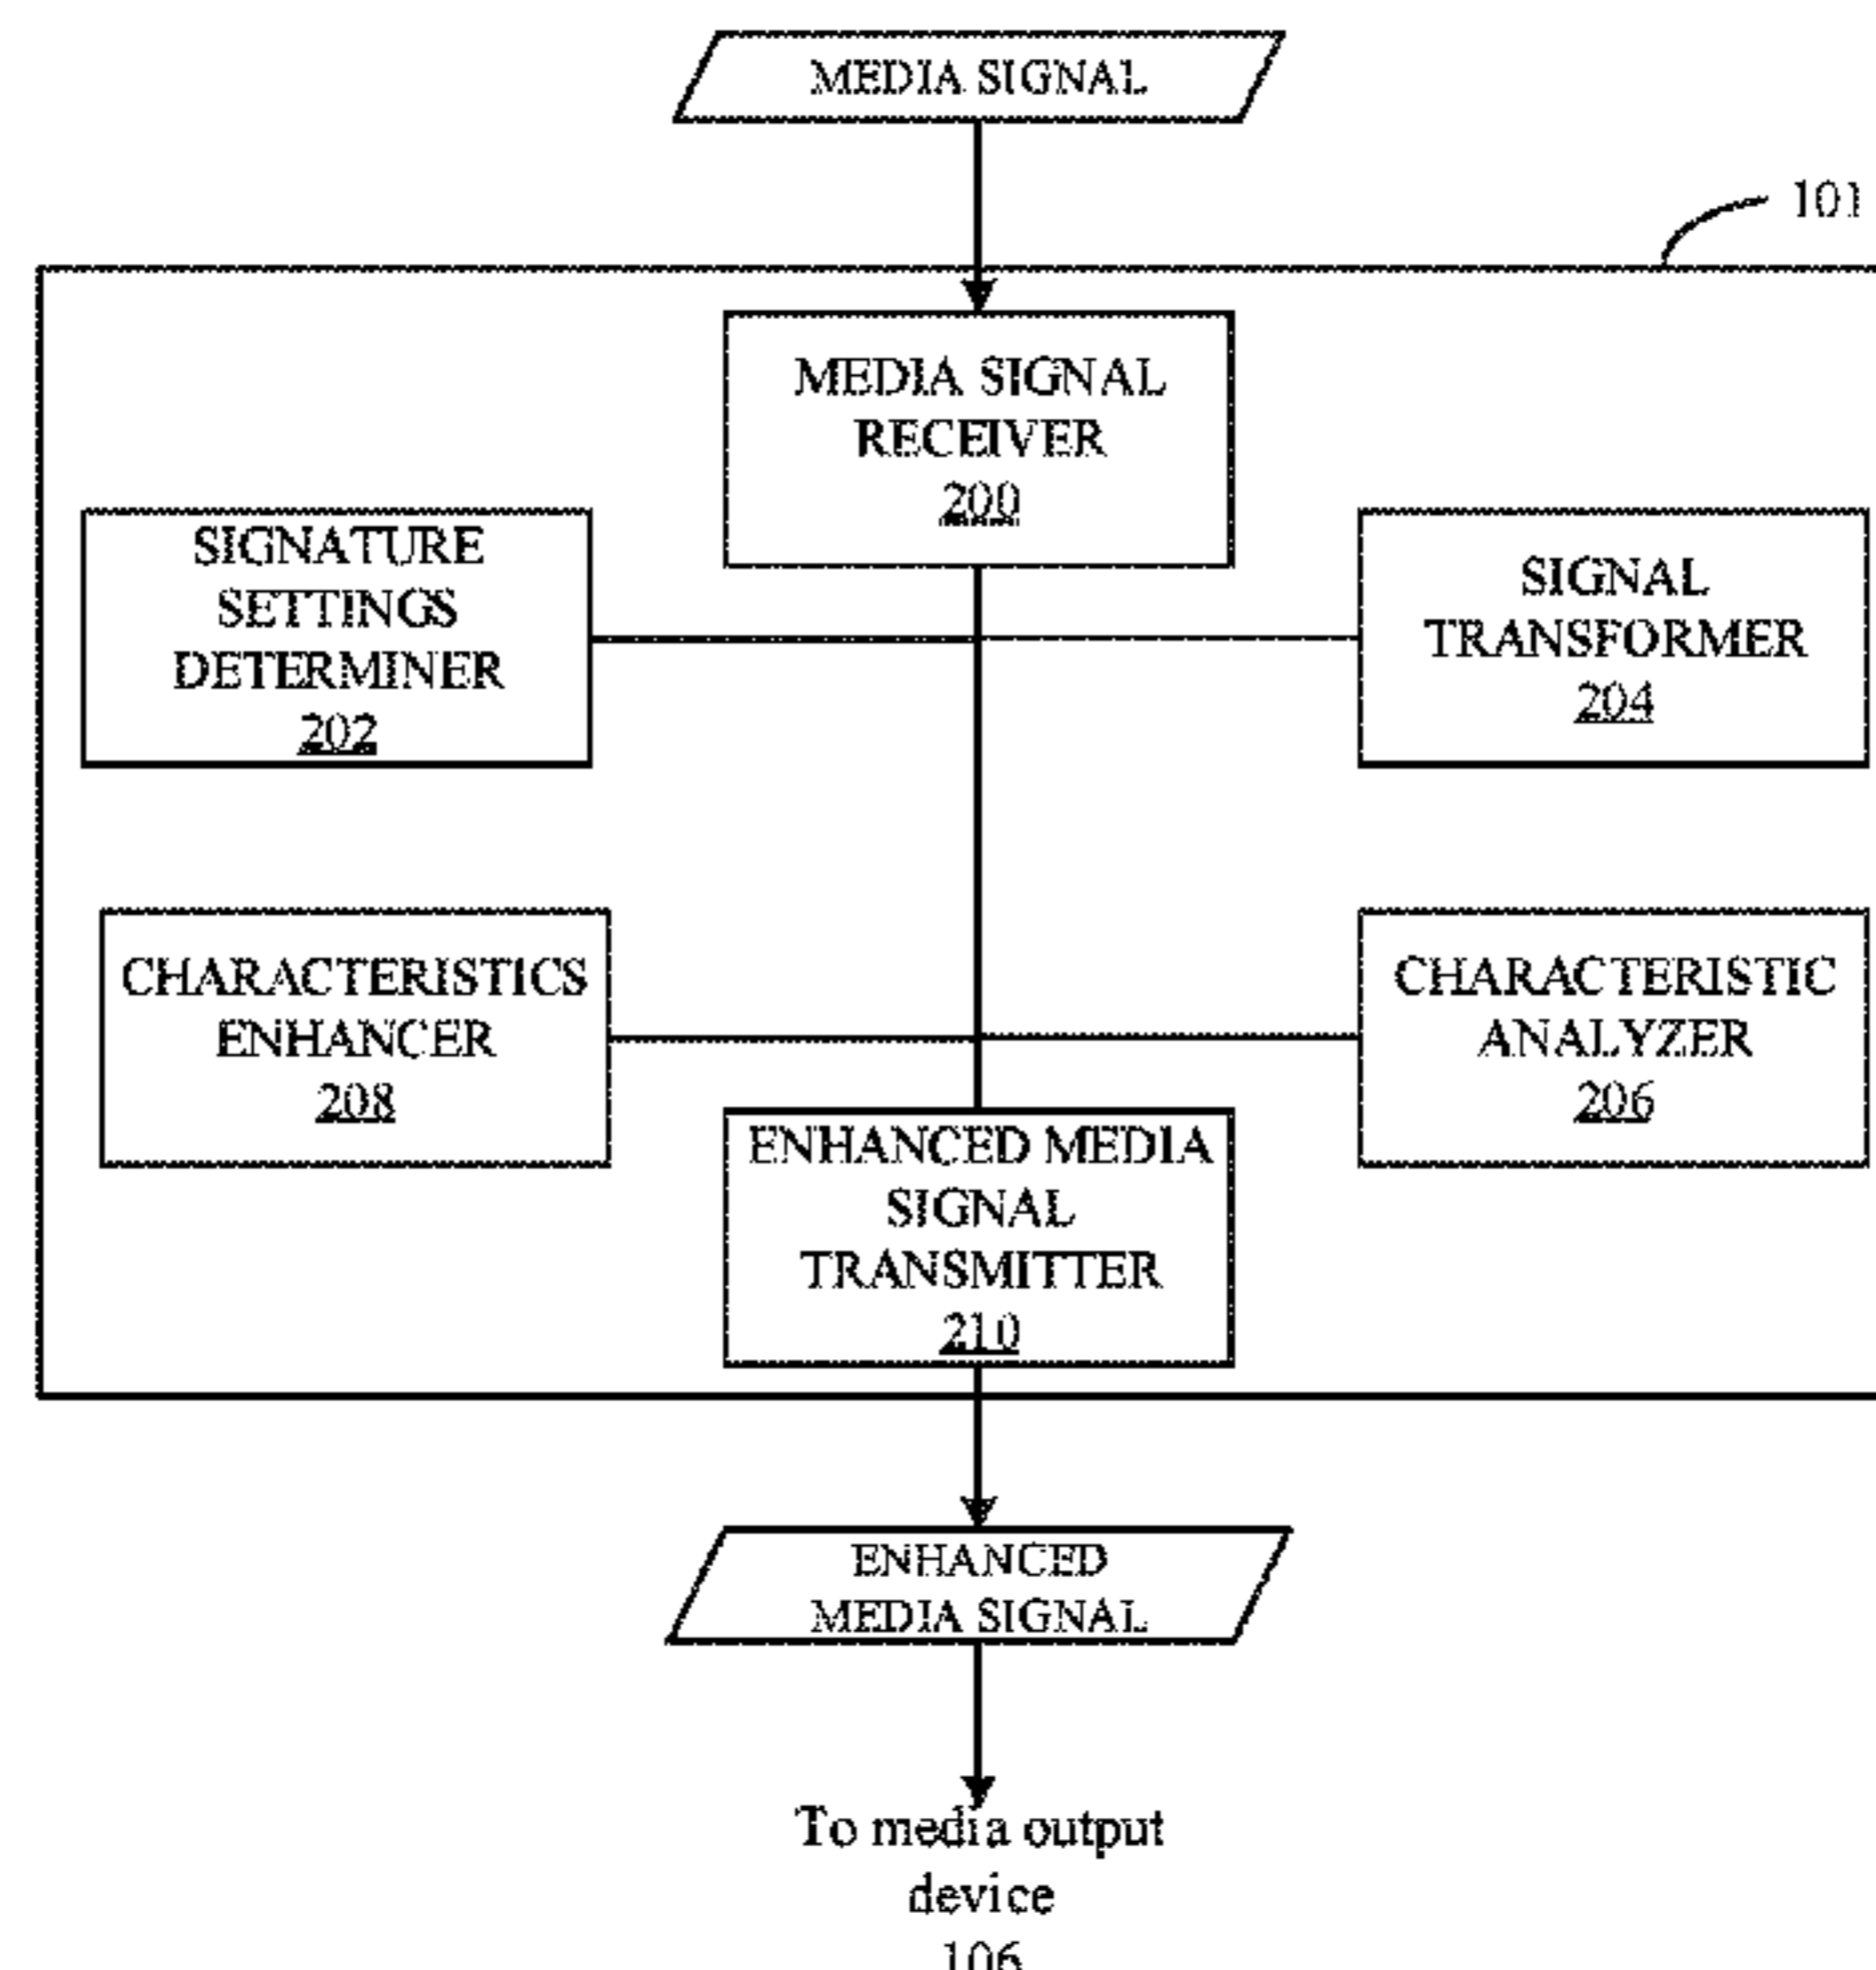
MEDIA SIGNAL

101

MEDIA SIGNAL RECEIVER 200

SIGNATURE SETTINGS DETERMINER 202

SIGNAL TRANSFORMER 204

CHARACTERISTICS ENHANCER 208

CHARACTERISTIC ANALYZER 206

ENHANCED MEDIA SIGNAL TRANSMITTER 210

ENHANCED MEDIA SIGNAL

To media output device 106